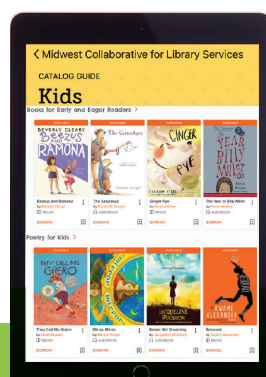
< Midwest Collaborative for Library Services

CATALOG GUIDE

Kids

Books for Early and Eager Readers >

AVAILABLE
BEVERLY CLEARY
BEEZUS AND RAMONA
Beezus and Ramona
By Beverly Cleary
EBOOK
BORROW

AVAILABLE
The Saturdays
The Saturdays
By Elizabeth Enright
AUDIOBOOK
BORROW

AVAILABLE
GINGER PYE
ELEANOR ESTES
Ginger Pye
By Eleanor Estes
EBOOK
BORROW

AVAILABLE
THE YEAR OF BILLY MILLER
Kevin Henkes
The Year of Billy Miller
By Kevin Henkes
EBOOK
BORROW

Poetry for Kids >

AVAILABLE
THEY CALL ME GÜERO
They Call Me Güero
By David Bowles
EBOOK
BORROW

AVAILABLE
Mirror, Mirror
By Marilyn Singer
AUDIOBOOK
BORROW

AVAILABLE
JACQUELINE WOODSON
Brown Girl Dreaming
By Jacqueline Woodson
EBOOK
BORROW

AVAILABLE
KWAME ALEXANDER
Rebound
By Kwame Alexander
EBOOK
BORROW